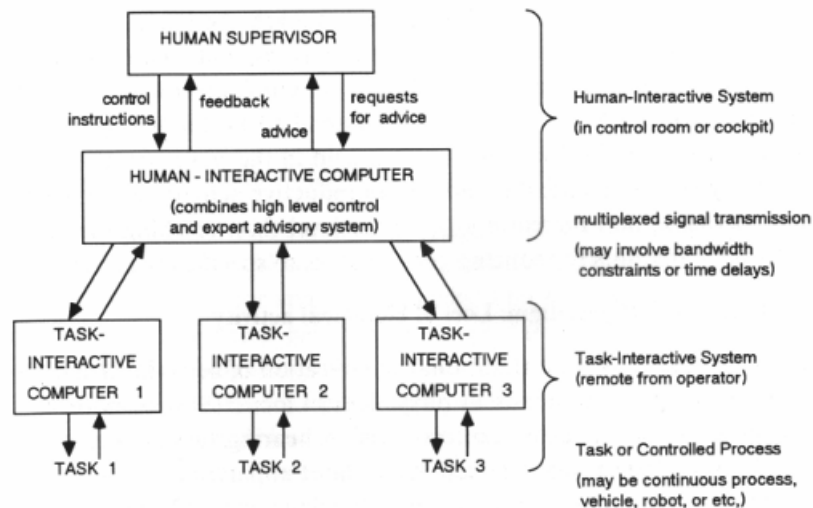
HUMAN SUPERVISOR

control instructions

feedback

advice

requests for advice

Human-Interactive System

(in control room or cockpit)

HUMAN - INTERACTIVE COMPUTER

(combines high level control and expert advisory system)

multiplexed signal transmission

(may involve bandwidth constraints or time delays)

TASK-INTERACTIVE COMPUTER 1

TASK-INTERACTIVE COMPUTER 2

TASK-INTERACTIVE COMPUTER 3

Task-Interactive System (remote from operator)

TASK 1

TASK 2

TASK 3

Task or Controlled Process

(may be continuous process, vehicle, robot, or etc,)